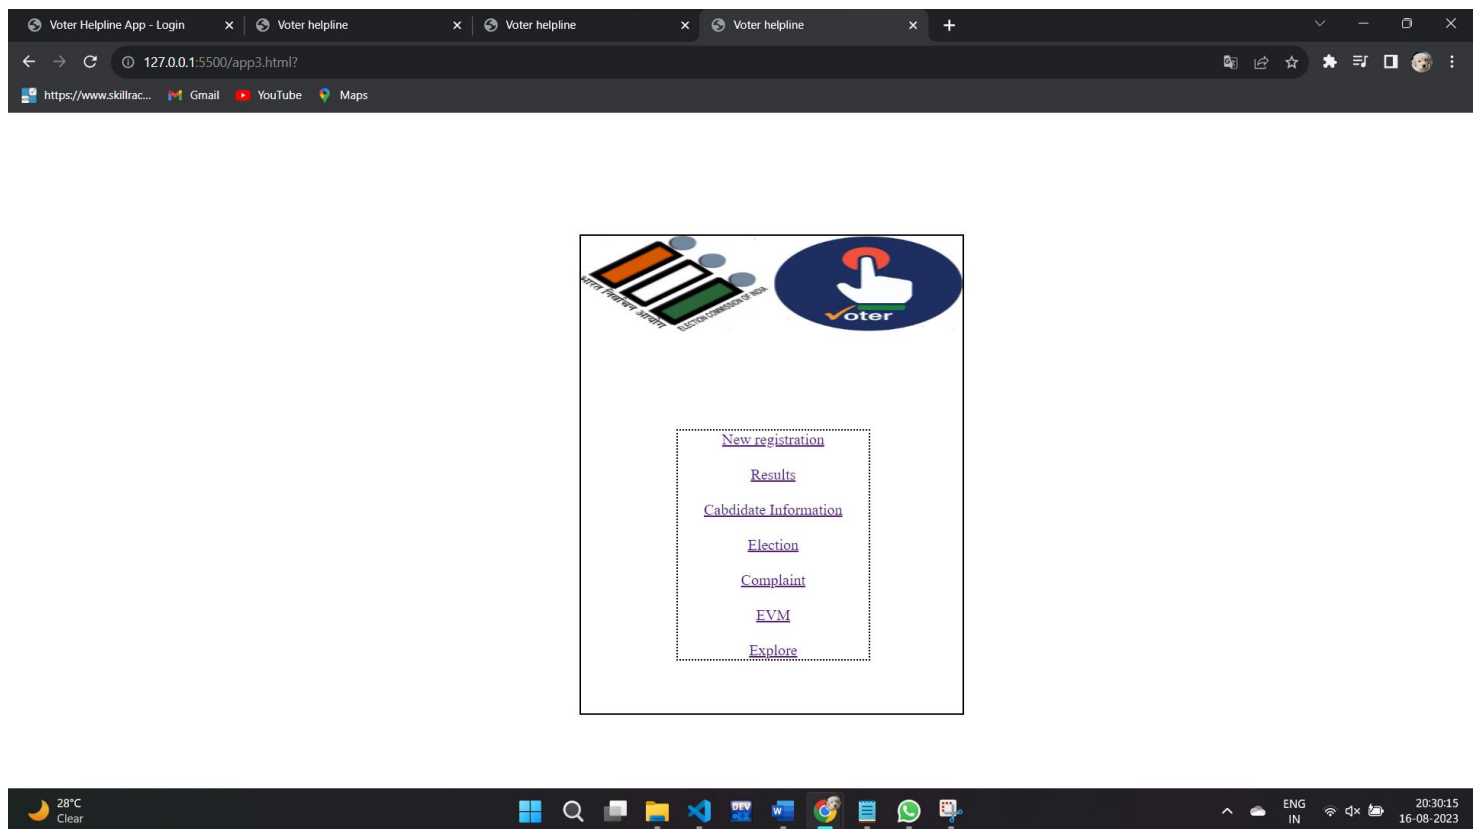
Voter Helpline App - Login ×
Voter helpline ×
Voter helpline ×
Voter helpline ×
+

127.0.0.1:5500/app3.html?

https://www.skillrac... Gmail YouTube Maps

भारत निर्वाचन आयोग ELECTION COMMISSION OF INDIA

Voter

New registration

Results

Cabdidate Information

Election

Complaint

EVM

Explore

28°C
Clear

ENG
IN

20:30:15
16-08-2023